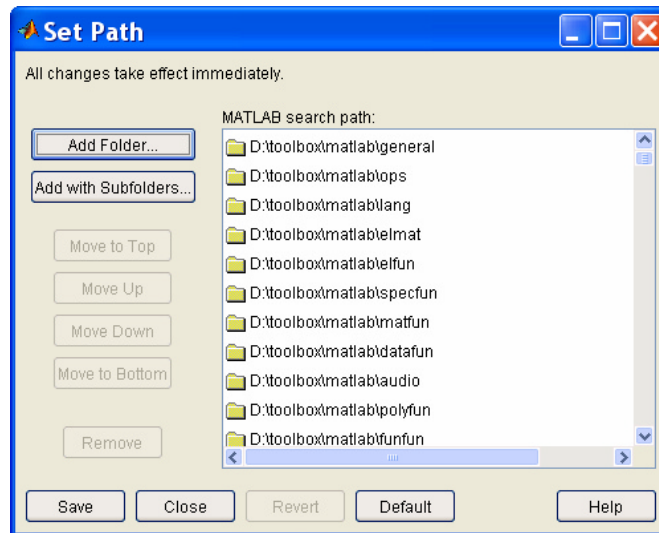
Set Path

All changes take effect immediately.

MATLAB search path:

Add Folder...

Add with Subfolders...

Move to Top

Move Up

Move Down

Move to Bottom

Remove

D:\toolbox\matlab\general
D:\toolbox\matlab\ops
D:\toolbox\matlab\lang
D:\toolbox\matlab\elmat
D:\toolbox\matlab\elfun
D:\toolbox\matlab\specfun
D:\toolbox\matlab\matfun
D:\toolbox\matlab\datafun
D:\toolbox\matlab\audio
D:\toolbox\matlab\polyfun
D:\toolbox\matlab\funfun

Save | Close | Revert | Default | Help